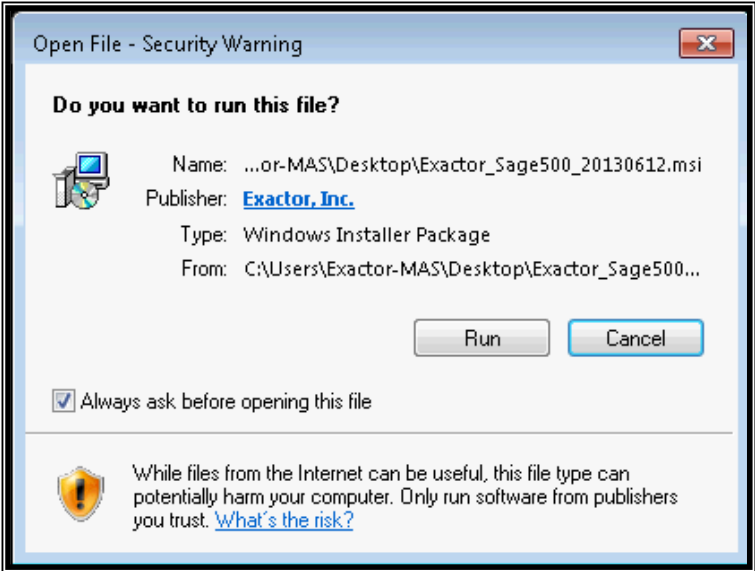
Open File - Security Warning

Do you want to run this file?

Name: ...or-MAS\Desktop\Exactor_Sage500_20130612.msi
Publisher: Exactor, Inc.
Type: Windows Installer Package
From: C:\Users\Exactor-MAS\Desktop\Exactor_Sage500...

Run
Cancel

Always ask before opening this file

While files from the Internet can be useful, this file type can potentially harm your computer. Only run software from publishers you trust. What's the risk?